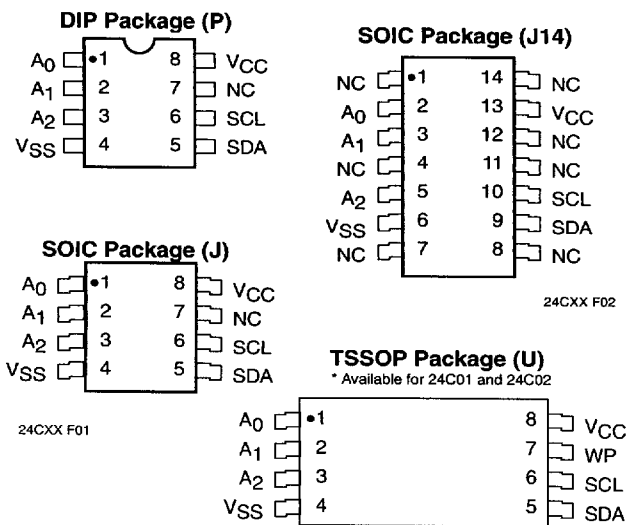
DIP Package (P)

$A_0$ 1 8 $V_{CC}$
$A_1$ 2 7 NC
$A_2$ 3 6 SCL
$V_{SS}$ 4 5 SDA

SOIC Package (J14)

NC 1 14 NC
$A_0$ 2 13 $V_{CC}$
$A_1$ 3 12 NC
NC 4 11 NC
$A_2$ 5 10 SCL
$V_{SS}$ 6 9 SDA
NC 7 8 NC

24CXX F02

SOIC Package (J)

$A_0$ 1 8 $V_{CC}$
$A_1$ 2 7 NC
$A_2$ 3 6 SCL
$V_{SS}$ 4 5 SDA

24CXX F01

TSSOP Package (U)
* Available for 24C01 and 24C02

$A_0$ 1 8 $V_{CC}$
$A_1$ 2 7 WP
$A_2$ 3 6 SCL
$V_{SS}$ 4 5 SDA